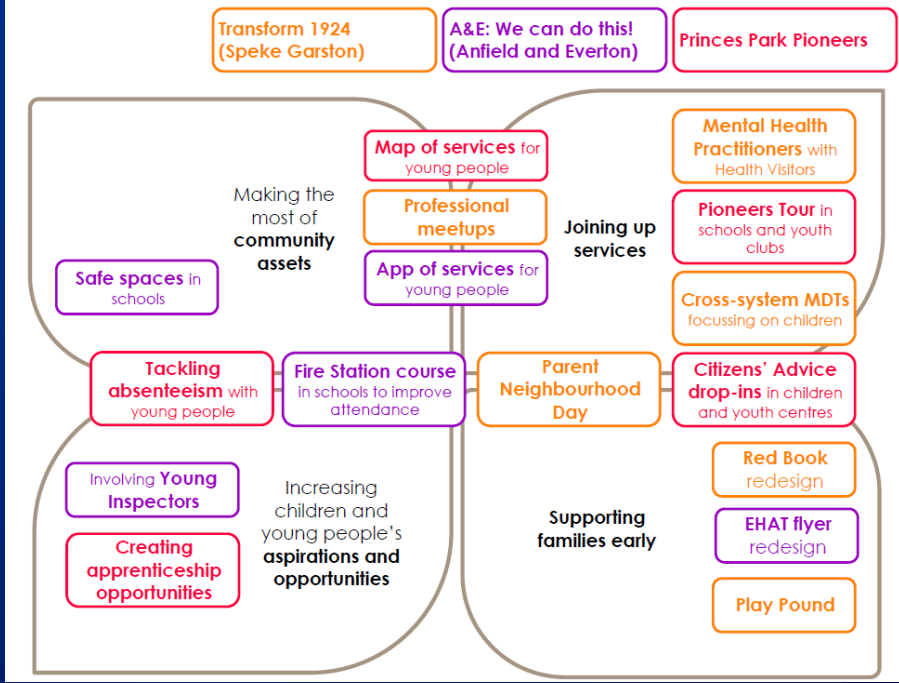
Transform 1924 (Speke Garston)

A&E: We can do this! (Anfield and Everton)

Princes Park Pioneers

Making the most of community assets

Map of services for young people

Professional meetups

App of services for young people

Joining up services

Mental Health Practitioners with Health Visitors

Pioneers Tour in schools and youth clubs

Cross-system MDTs focussing on children

Safe spaces in schools

Tackling absenteeism with young people

Fire Station course in schools to improve attendance

Parent Neighbourhood Day

Citizens' Advice drop-ins in children and youth centres

Red Book redesign

Involving Young Inspectors

Creating apprenticeship opportunities

Increasing children and young people's aspirations and opportunities

Supporting families early

EHAT flyer redesign

Play Pound